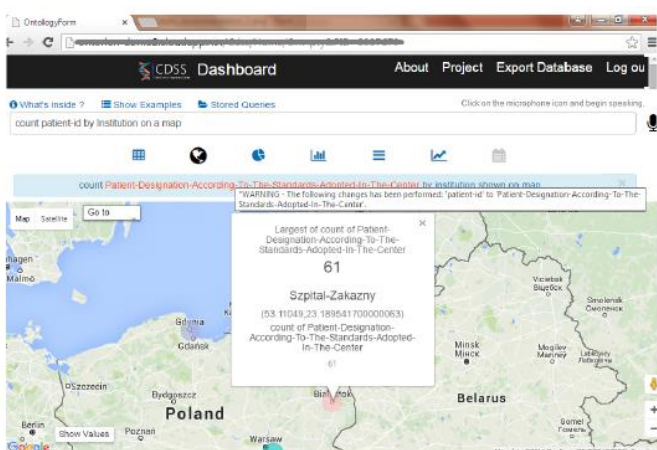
OntologyForm

CDSS Dashboard

About Project Export Database Log ou

What's inside ? Show Examples Stored Queries

Click on the microphone icon and begin speaking.

count patient-id by Institution on a map

count Patient-Designation-According-To-The-Standards-Adopted-In-The-Center by institution shown on map

*WARNING - The following changes has been performed: 'patient-id' to 'Patient-Designation-According-To-The-Standards-Adopted-In-The-Center'.

Map Satellite Go to

Largest of count of Patient-Designation-According-To-The-Standards-Adopted-In-The-Center

61

Szpital-Zakazny

(53.11049,23.189541700000063)

count of Patient-Designation-According-To-The-Standards-Adopted-In-The-Center

61

hagen

Malmö

Gdynia

Gdańsk

Szczecin

Bydgoszcz

Poland

Berlin

Poznań

Warsaw

Minsk
Мінск

Belarus

Vitsebsk
Віцебск

Smolensk
Смоленск

Mogilev
Магілёў

Gomel
Гомель

Show Values

Google